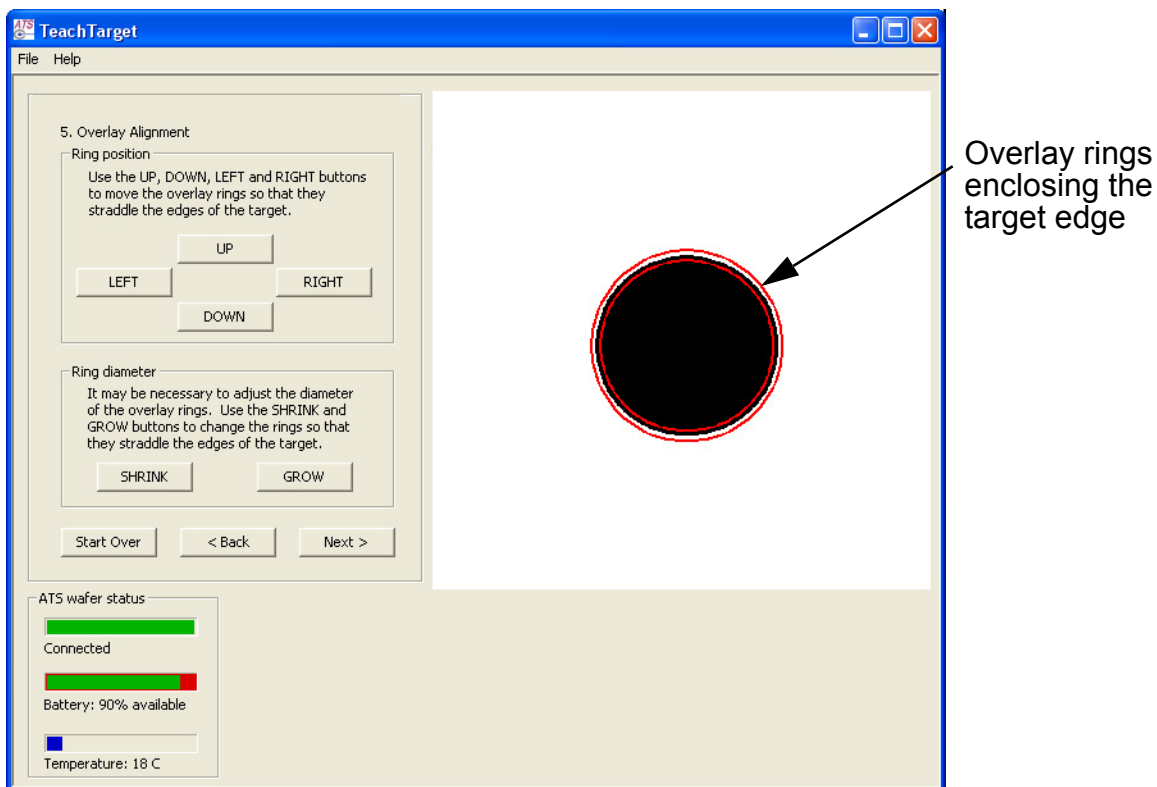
TeachTarget

File Help

5. Overlay Alignment

Ring position

Use the UP, DOWN, LEFT and RIGHT buttons to move the overlay rings so that they straddle the edges of the target.

UP

LEFT

RIGHT

DOWN

Ring diameter

It may be necessary to adjust the diameter of the overlay rings. Use the SHRINK and GROW buttons to change the rings so that they straddle the edges of the target.

SHRINK

GROW

Start Over

< Back

Next >

ATS wafer status

Connected

Battery: 90% available

Temperature: 18 C

Overlay rings enclosing the target edge